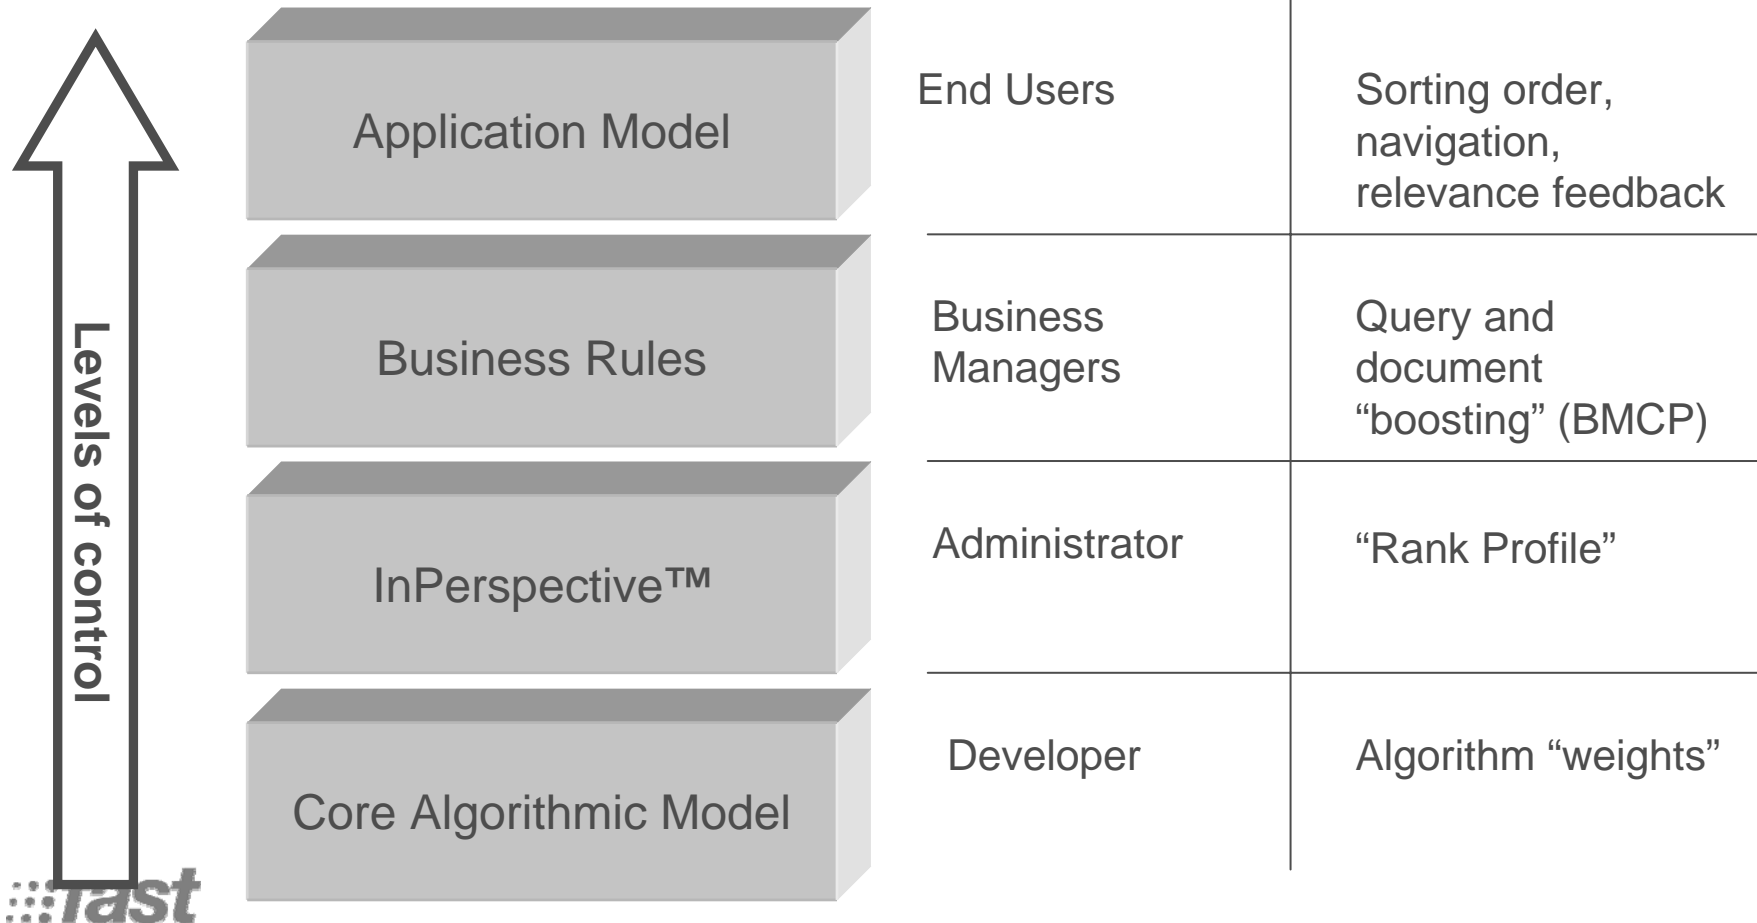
Levels of control

Application Model

Business Rules

InPerspective™

Core Algorithmic Model

| End Users | Sorting order, navigation, relevance feedback |
|---|---|
| Business Managers | Query and document "boosting" (BMCP) |
| Administrator | "Rank Profile" |
| Developer | Algorithm "weights" |

fast